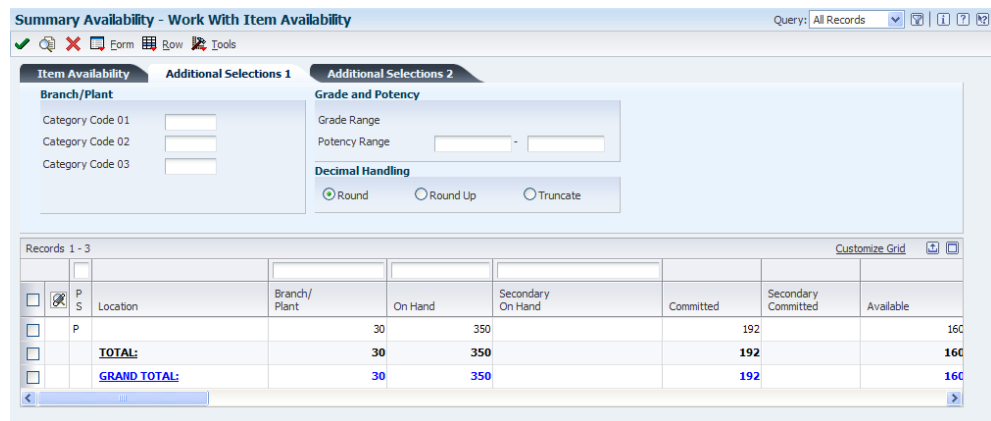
Summary Availability - Work With Item Availability

Query: All Records

Form Row Tools

Item Availability | Additional Selections 1 | Additional Selections 2

Branch/Plant

Category Code 01

Category Code 02

Category Code 03

Grade and Potency

Grade Range

Potency Range -

Decimal Handling

Round Round Up Truncate

Records 1 - 3

Customize Grid

| | | P S | Location | Branch/ Plant | On Hand | Secondary On Hand | Committed | Secondary Committed | Available |
|---|---|---|---|---|---|---|---|---|---|
| | | P | | 30 | 350 | | 192 | | 160 |
| | | | TOTAL: | 30 | 350 | | 192 | | 160 |
| | | | GRAND TOTAL: | 30 | 350 | | 192 | | 160 |